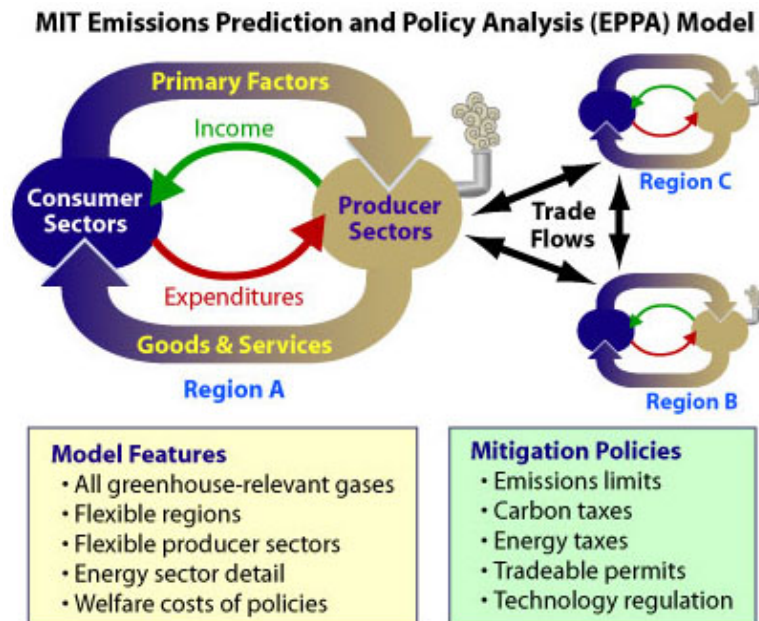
MIT Emissions Prediction and Policy Analysis (EPPA) Model

Primary Factors

Income

Consumer Sectors

Producer Sectors

Expenditures

Goods & Services

Region A

Region C

Trade Flows

Region B

Model Features
• All greenhouse-relevant gases
• Flexible regions
• Flexible producer sectors
• Energy sector detail
• Welfare costs of policies

Mitigation Policies
• Emissions limits
• Carbon taxes
• Energy taxes
• Tradeable permits
• Technology regulation